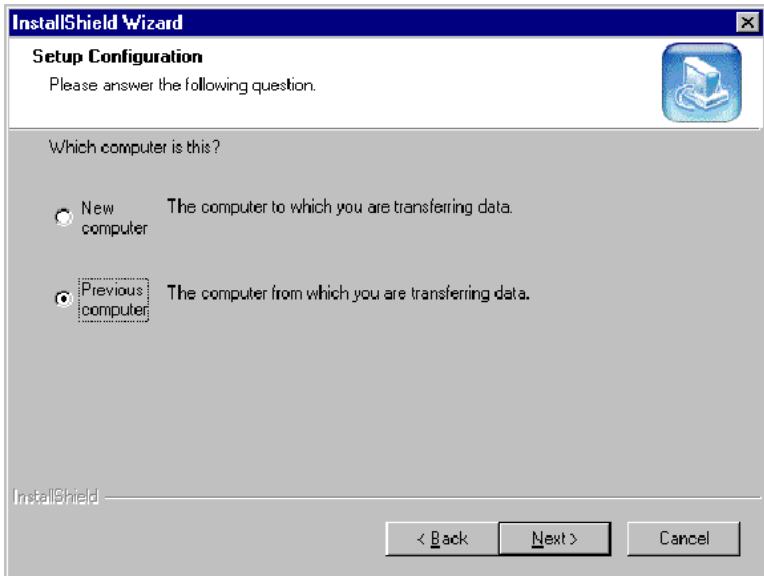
InstallShield Wizard

Setup Configuration

Please answer the following question.

Which computer is this?

New computer The computer to which you are transferring data.

Previous computer The computer from which you are transferring data.

InstallShield

< Back Next > Cancel